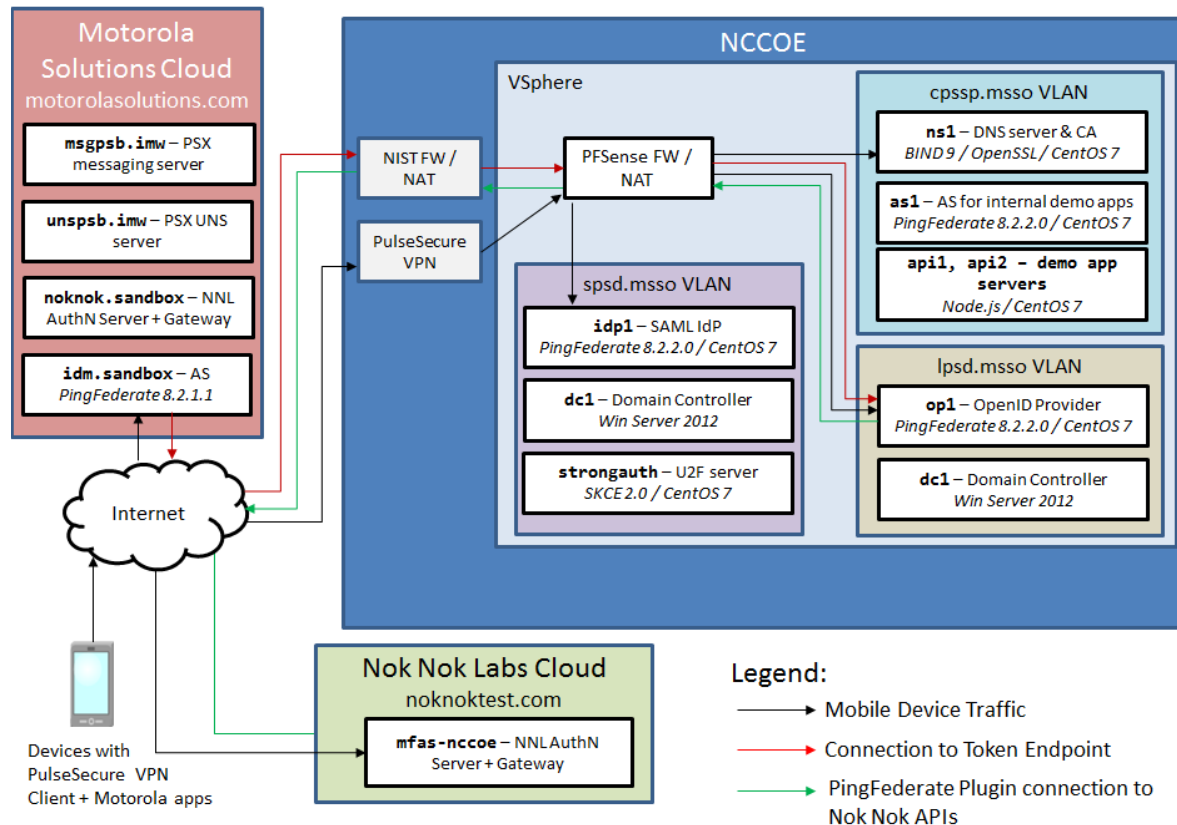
Motorola Solutions Cloud
motorolasolutions.com

msgpsb.imw – PSX messaging server

unspsb.imw – PSX UNS server

noknok.sandbox – NNL AuthN Server + Gateway

idm.sandbox – AS
PingFederate 8.2.1.1

Internet

Devices with PulseSecure VPN Client + Motorola apps

NCCOE

NIST FW / NAT

PulseSecure VPN

VSphere

PFSense FW / NAT

spsd.msso VLAN

idp1 – SAML IdP
PingFederate 8.2.2.0 / CentOS 7

dc1 – Domain Controller
Win Server 2012

strongauth – U2F server
SKCE 2.0 / CentOS 7

cpssp.msso VLAN

ns1 – DNS server & CA
BIND 9 / OpenSSL / CentOS 7

as1 – AS for internal demo apps
PingFederate 8.2.2.0 / CentOS 7

api1, api2 – demo app servers
Node.js / CentOS 7

lpsd.msso VLAN

op1 – OpenID Provider
PingFederate 8.2.2.0 / CentOS 7

dc1 – Domain Controller
Win Server 2012

Nok Nok Labs Cloud
noknoktest.com

mfas-nccoe – NNL AuthN Server + Gateway

Legend:
Mobile Device Traffic
Connection to Token Endpoint
PingFederate Plugin connection to Nok Nok APIs